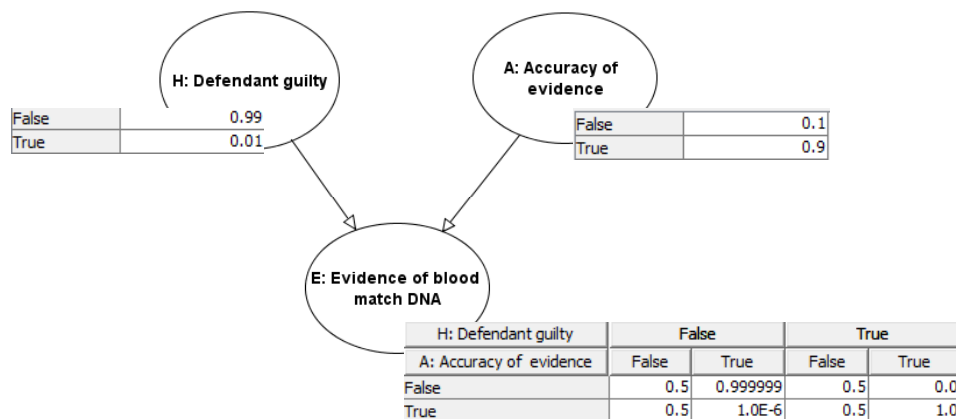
H: Defendant guilty

| False | 0.99 |
|---|---|
| True | 0.01 |

A: Accuracy of evidence

| False | 0.1 |
|---|---|
| True | 0.9 |

E: Evidence of blood match DNA

| H: Defendant guilty | False | | True | |
|---|---|---|---|---|
| A: Accuracy of evidence | False | True | False | True |
| False | 0.5 | 0.999999 | 0.5 | 0.0 |
| True | 0.5 | 1.0E-6 | 0.5 | 1.0 |